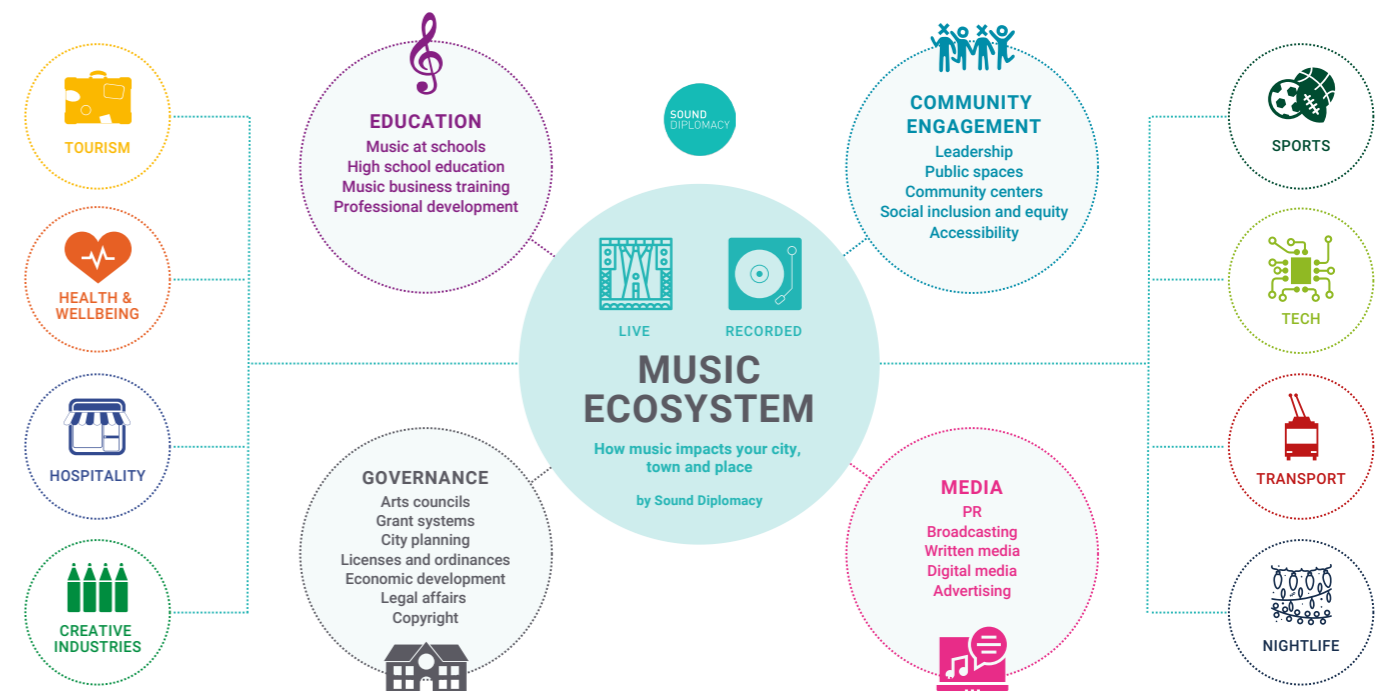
TOURISM

HEALTH & WELLBEING

HOSPITALITY

CREATIVE INDUSTRIES

EDUCATION
Music at schools
High school education
Music business training
Professional development

SOUND DIPLOMACY

COMMUNITY ENGAGEMENT
Leadership
Public spaces
Community centers
Social inclusion and equity
Accessibility

SPORTS

TECH

TRANSPORT

NIGHTLIFE

LIVE

RECORDED

MUSIC ECOSYSTEM

How music impacts your city, town and place

by Sound Diplomacy

GOVERNANCE
Arts councils
Grant systems
City planning
Licenses and ordinances
Economic development
Legal affairs
Copyright

MEDIA
PR
Broadcasting
Written media
Digital media
Advertising